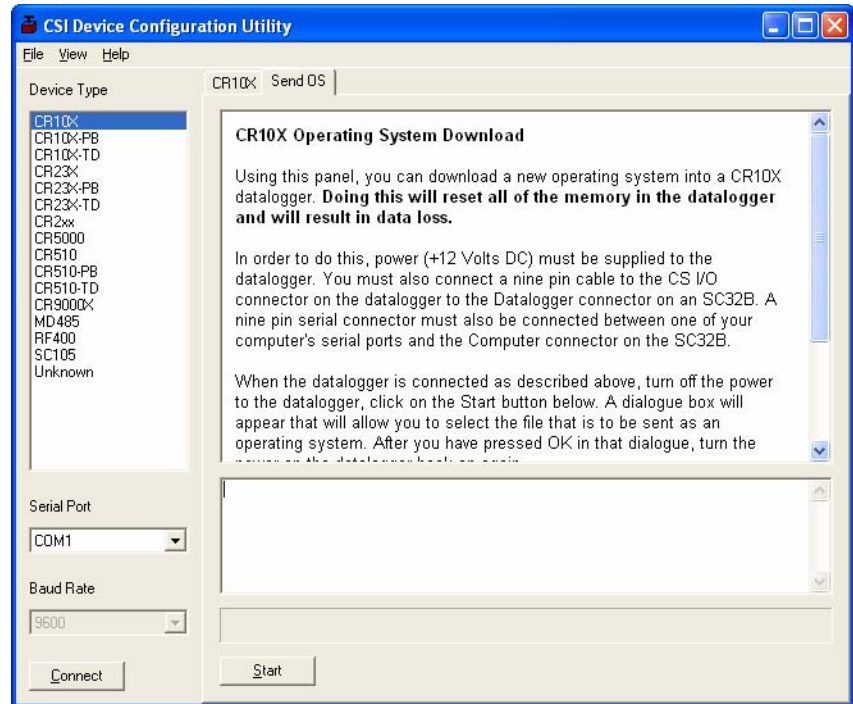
CSI Device Configuration Utility

File View Help

Device Type

CR10X
CR10X-PB
CR10X-TD
CR23X
CR23X-PB
CR23X-TD
CR2xx
CR5000
CR510
CR510-PB
CR510-TD
CR9000X
MD485
RF400
SC105
Unknown

Serial Port

COM1

Baud Rate

9600

Connect

CR10X Send OS

CR10X Operating System Download

Using this panel, you can download a new operating system into a CR10X datalogger. **Doing this will reset all of the memory in the datalogger and will result in data loss.**

In order to do this, power (+12 Volts DC) must be supplied to the datalogger. You must also connect a nine pin cable to the CS I/O connector on the datalogger to the Datalogger connector on an SC32B. A nine pin serial connector must also be connected between one of your computer's serial ports and the Computer connector on the SC32B.

When the datalogger is connected as described above, turn off the power to the datalogger, click on the Start button below. A dialogue box will appear that will allow you to select the file that is to be sent as an operating system. After you have pressed OK in that dialogue, turn the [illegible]

Start